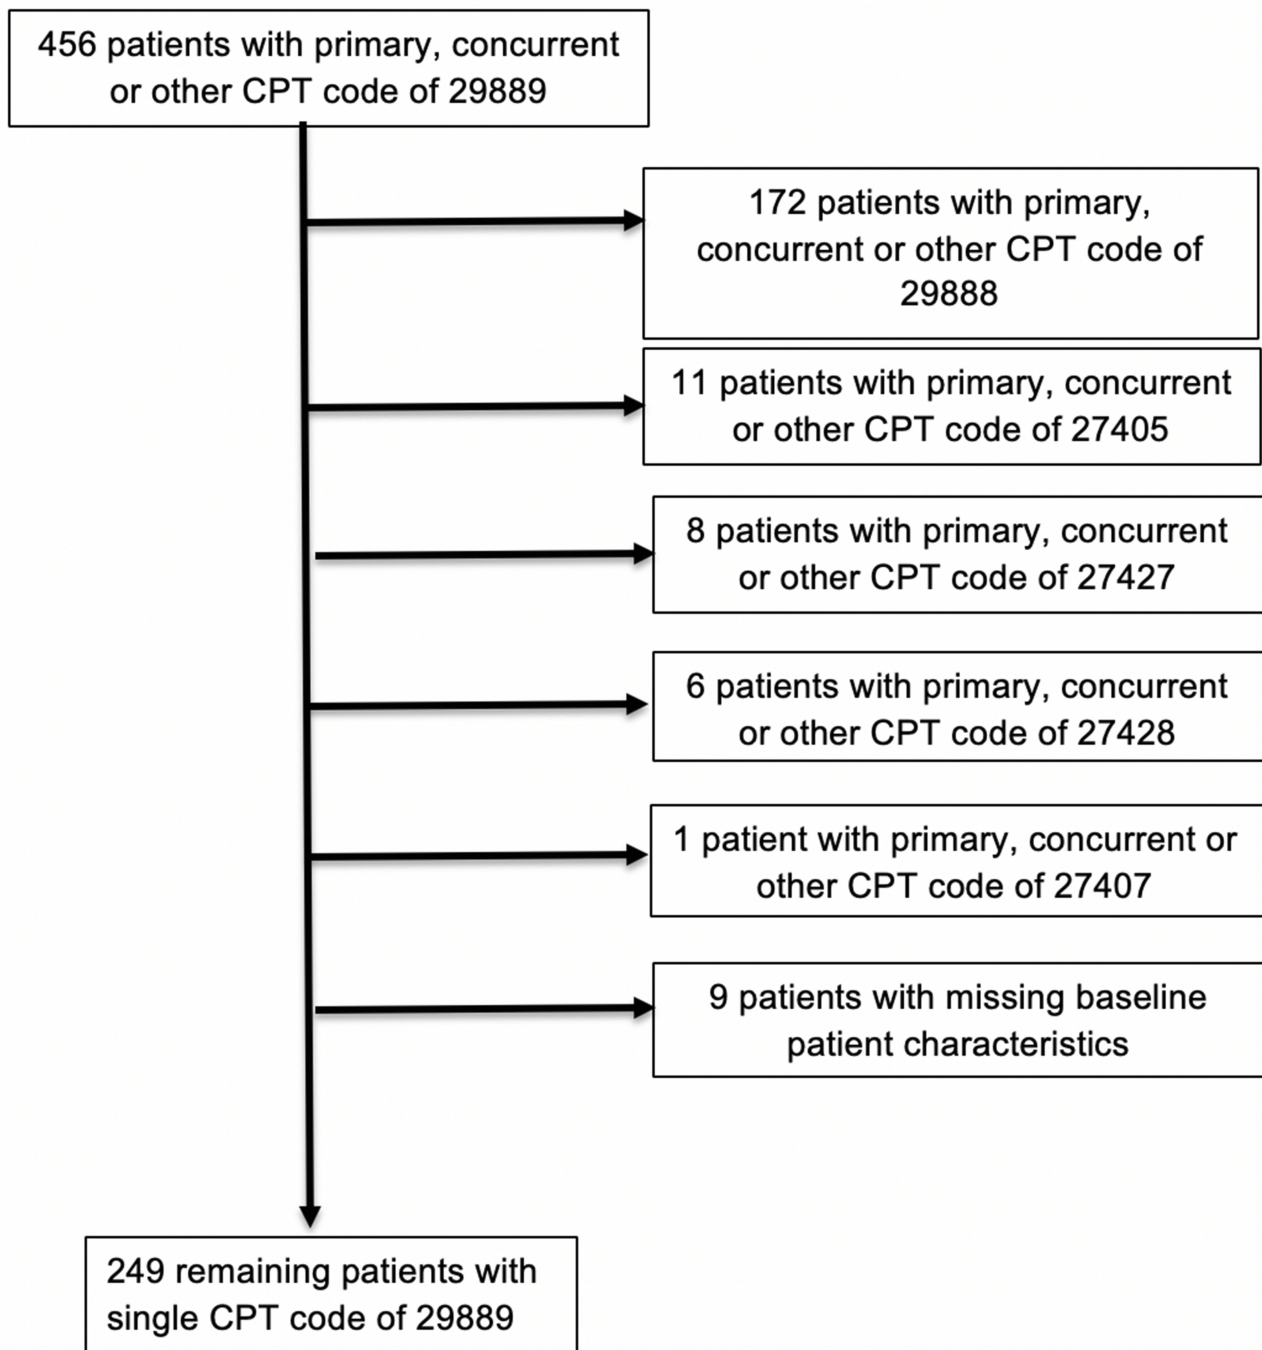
456 patients with primary, concurrent or other CPT code of 29889

172 patients with primary, concurrent or other CPT code of 29888

11 patients with primary, concurrent or other CPT code of 27405

8 patients with primary, concurrent or other CPT code of 27427

6 patients with primary, concurrent or other CPT code of 27428

1 patient with primary, concurrent or other CPT code of 27407

9 patients with missing baseline patient characteristics

249 remaining patients with single CPT code of 29889